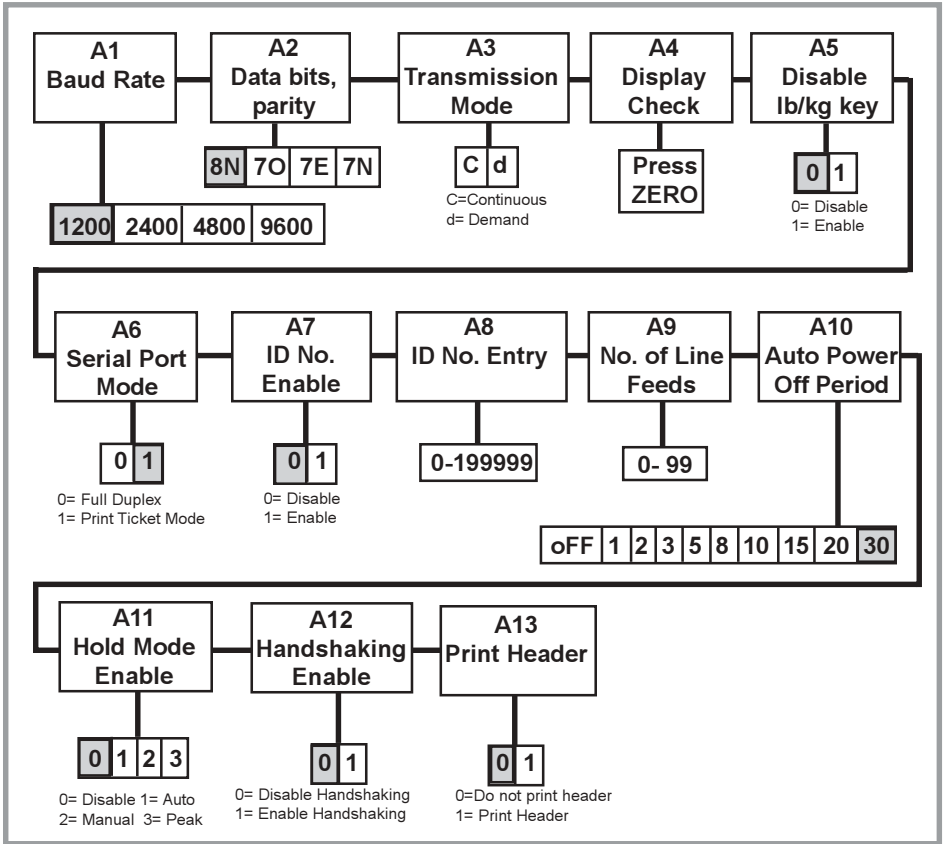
A1
Baud Rate

1200 2400 4800 9600

A2
Data bits, parity

8N 7O 7E 7N

A3
Transmission Mode

C d

C=Continuous
d= Demand

A4
Display Check

Press ZERO

A5
Disable lb/kg key

0 1

0= Disable
1= Enable

A6
Serial Port Mode

0 1

0= Full Duplex
1= Print Ticket Mode

A7
ID No. Enable

0 1

0= Disable
1= Enable

A8
ID No. Entry

0-199999

A9
No. of Line Feeds

0- 99

A10
Auto Power Off Period

oFF 1 2 3 5 8 10 15 20 30

A11
Hold Mode Enable

0 1 2 3

0= Disable 1= Auto
2= Manual 3= Peak

A12
Handshaking Enable

0 1

0= Disable Handshaking
1= Enable Handshaking

A13
Print Header

0 1

0=Do not print header
1= Print Header